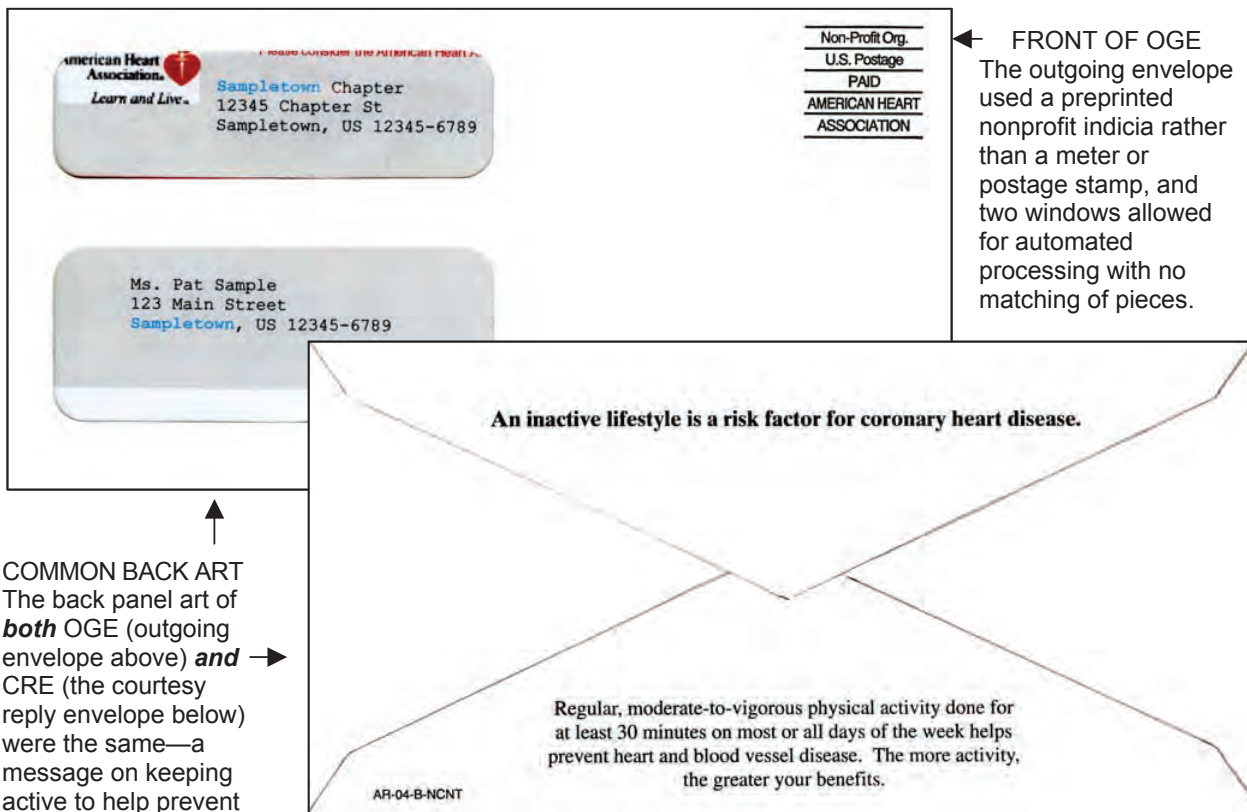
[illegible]merican Heart Association. Learn and Live.

Please consider the American Heart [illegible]

Sampletown Chapter
12345 Chapter St
Sampletown, US 12345-6789

Non-Profit Org.
U.S. Postage
PAID
AMERICAN HEART
ASSOCIATION

FRONT OF OGE
The outgoing envelope used a preprinted nonprofit indicia rather than a meter or postage stamp, and two windows allowed for automated processing with no matching of pieces.

Ms. Pat Sample
123 Main Street
Sampletown, US 12345-6789

An inactive lifestyle is a risk factor for coronary heart disease.

Regular, moderate-to-vigorous physical activity done for at least 30 minutes on most or all days of the week helps prevent heart and blood vessel disease. The more activity, the greater your benefits.

AR-04-B-NCNT

COMMON BACK ART
The back panel art of ***both*** OGE (outgoing envelope above) ***and*** CRE (the courtesy reply envelope below) were the same—a message on keeping active to help prevent